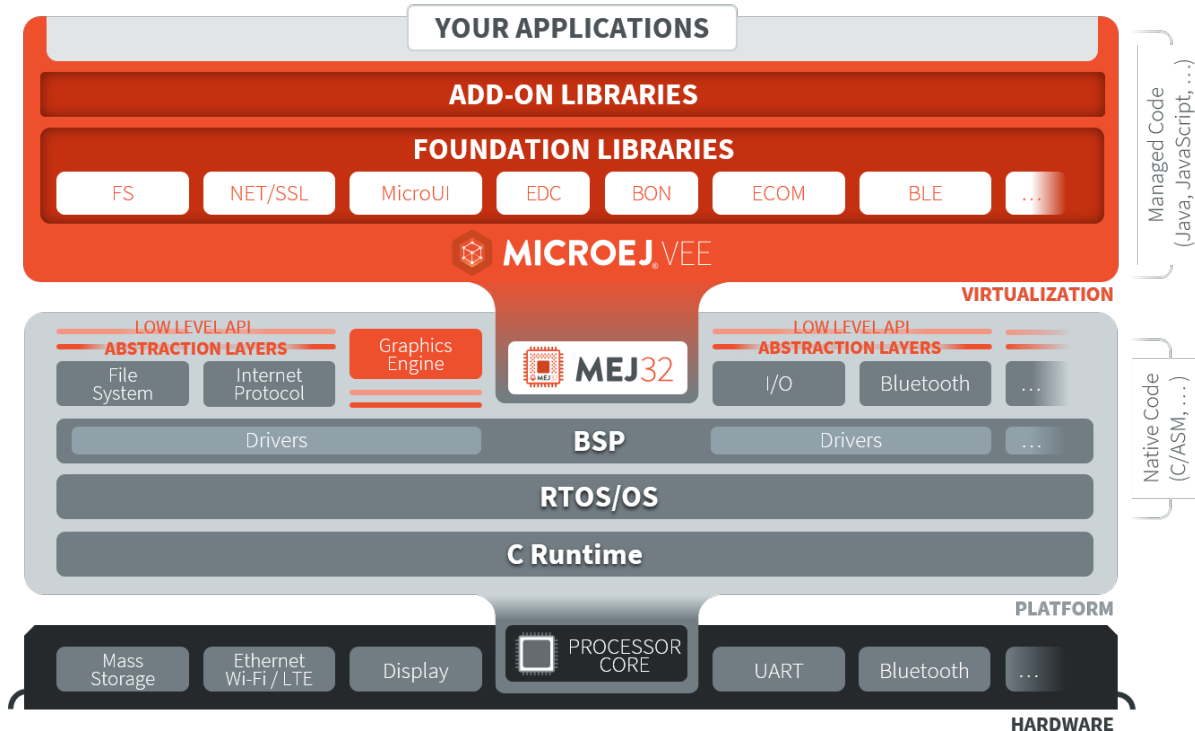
YOUR APPLICATIONS

ADD-ON LIBRARIES

FOUNDATION LIBRARIES

FS NET/SSL MicroUI EDC BON ECOM BLE ...

MICROEJ VEE

VIRTUALIZATION

Managed Code (Java, JavaScript, ...)

LOW LEVEL API
ABSTRACTION LAYERS

File System

Internet Protocol

Graphics Engine

MEJ32

LOW LEVEL API
ABSTRACTION LAYERS

I/O

Bluetooth

...

Drivers

BSP

Drivers

...

RTOS/OS

C Runtime

Native Code (C/ASM, ...)

PLATFORM

Mass Storage

Ethernet Wi-Fi / LTE

Display

PROCESSOR CORE

UART

Bluetooth

...

HARDWARE